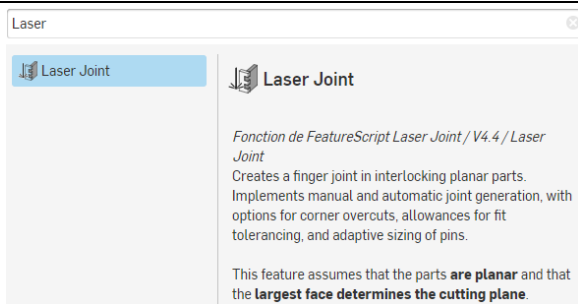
Laser

Laser Joint

Laser Joint

Fonction de FeatureScript Laser Joint / V4.4 / Laser Joint

Creates a finger joint in interlocking planar parts. Implements manual and automatic joint generation, with options for corner overcuts, allowances for fit tolerancing, and adaptive sizing of pins.

This feature assumes that the parts are planar and that the largest face determines the cutting plane.